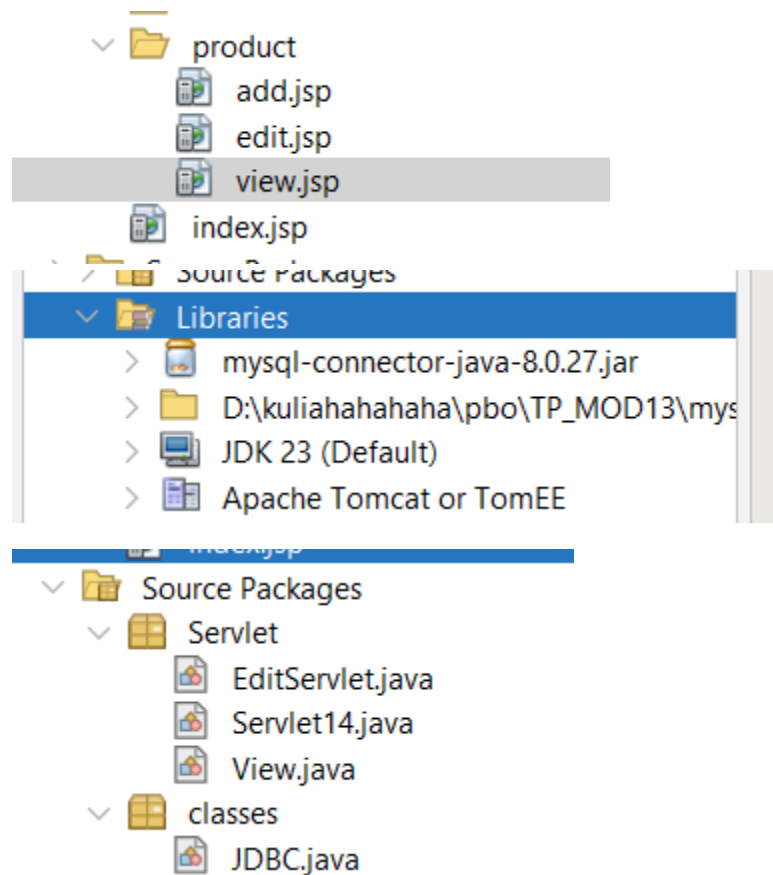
product
add.jsp
edit.jsp
view.jsp
index.jsp
Source Packages
Libraries
mysql-connector-java-8.0.27.jar
D:\kuliahahahaha\pbo\TP_MOD13\mys
JDK 23 (Default)
Apache Tomcat or TomEE
index.jsp
Source Packages
Servlet
EditServlet.java
Servlet14.java
View.java
classes
JDBC.java